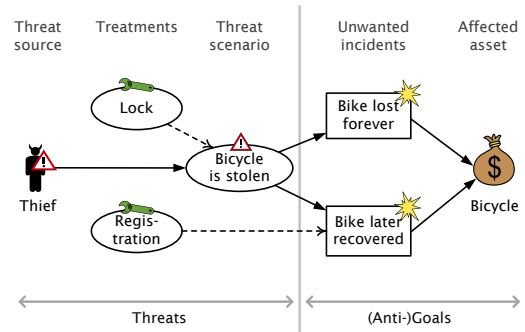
Threat source

Treatments

Threat scenario

Unwanted incidents

Affected asset

Lock

Bicycle is stolen

Bike lost forever

Thief

Registration

Bike later recovered

Bicycle

$

Threats

(Anti-)Goals